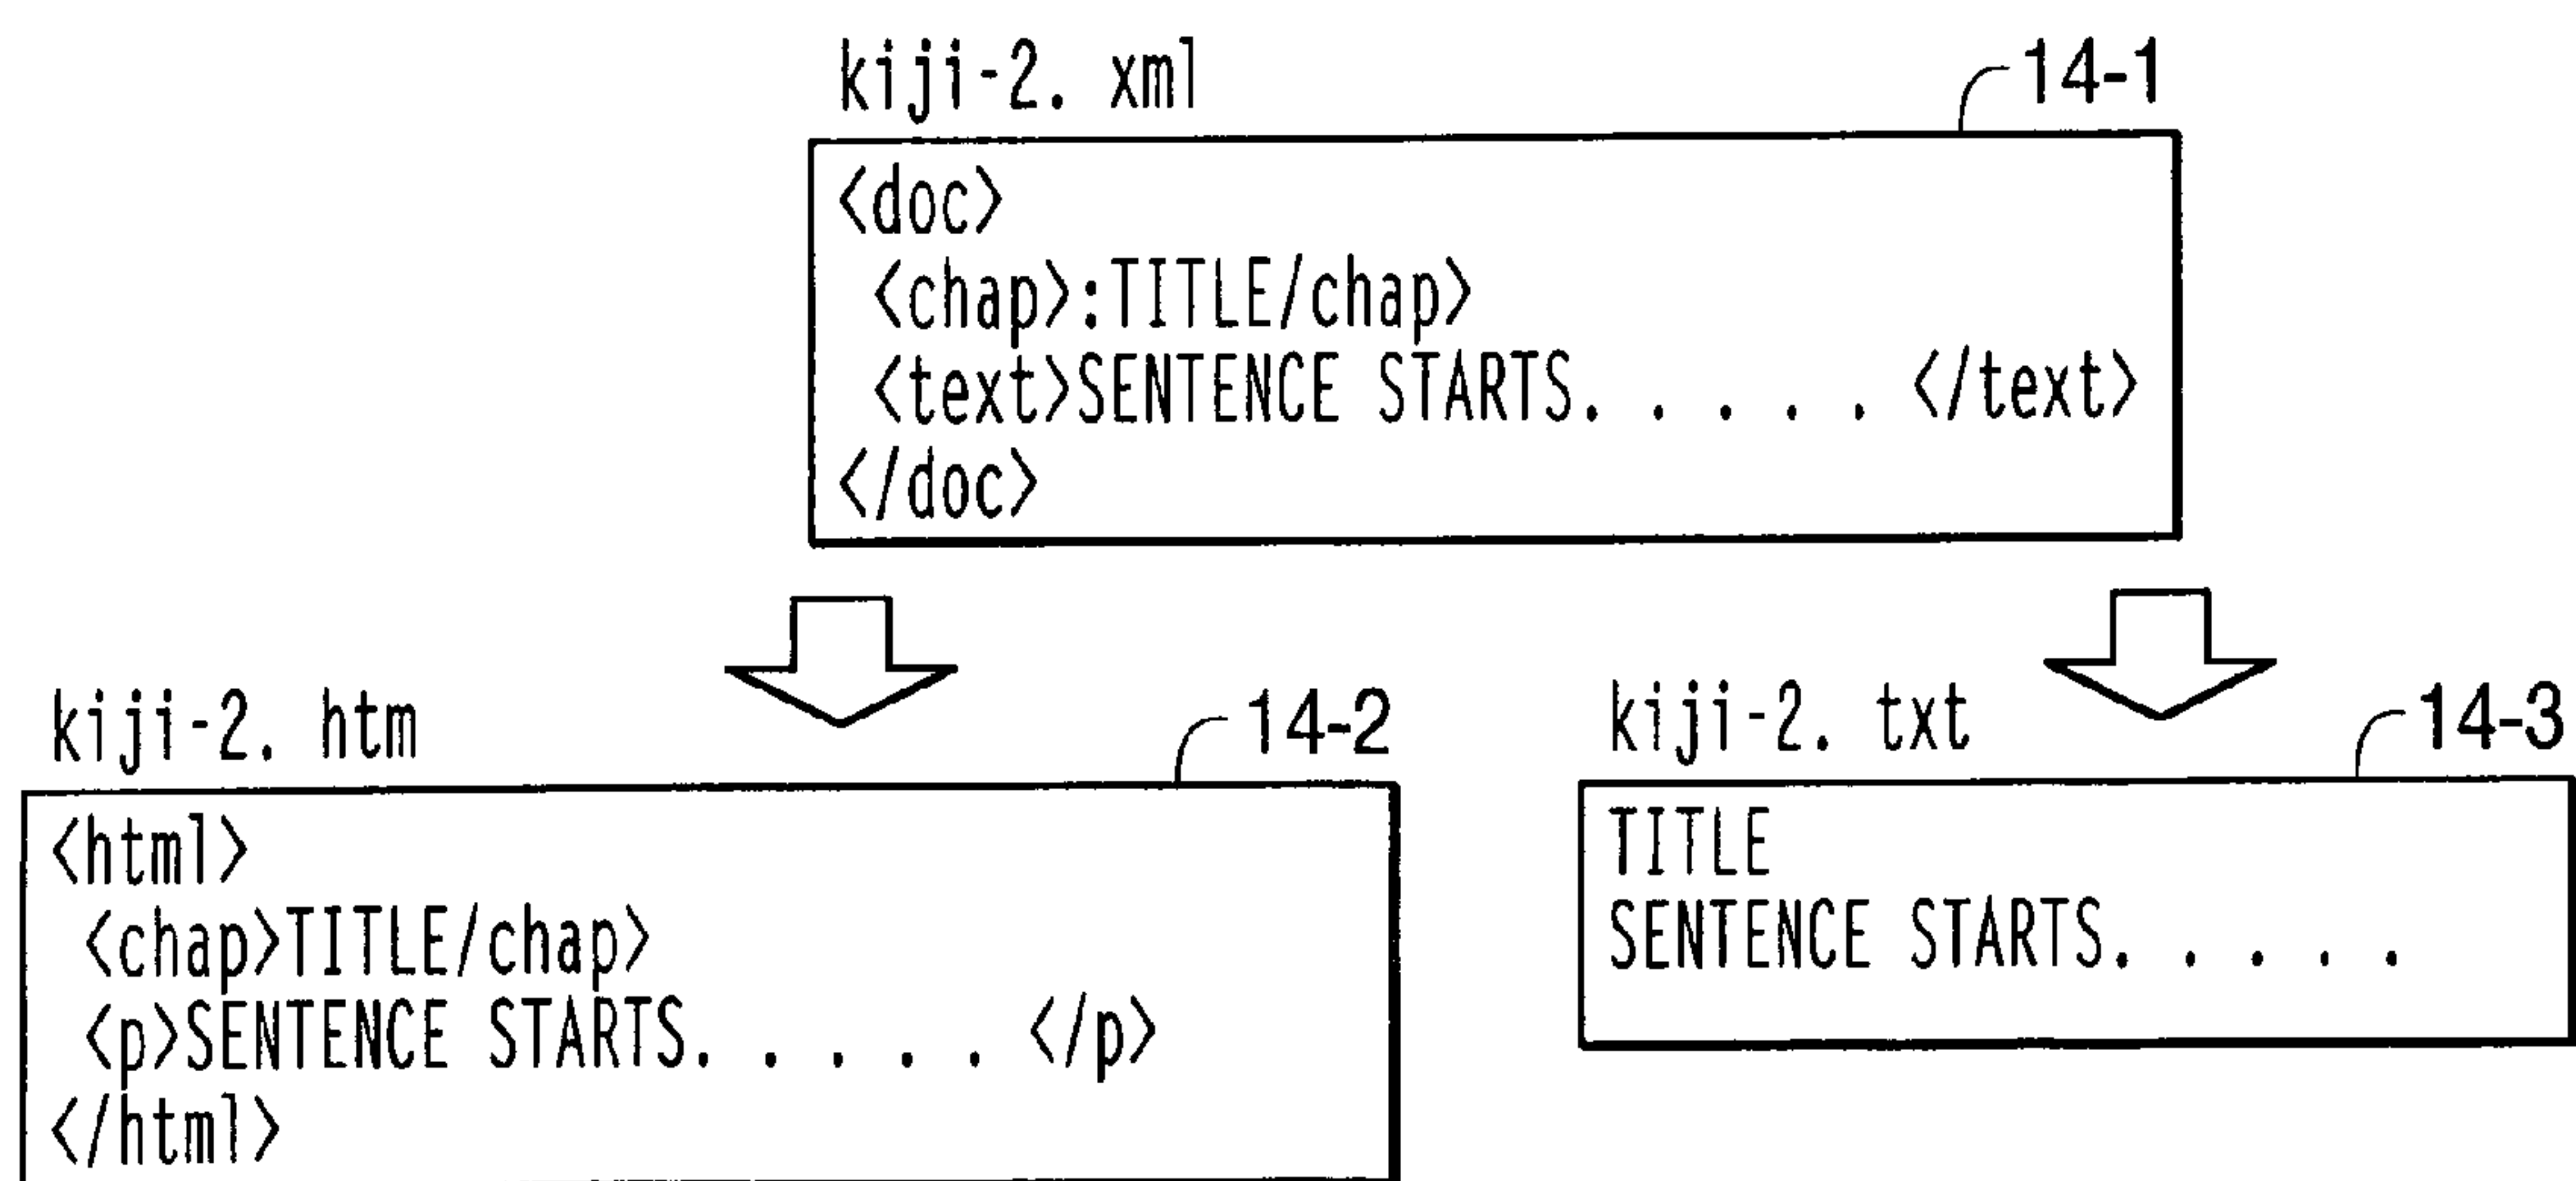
kiji-2. xml

14-1

<doc>
<chap>:TITLE/chap>
<text>SENTENCE STARTS. . . . . </text>
</doc>

kiji-2. htm

14-2

<html>
<chap>TITLE/chap>
<p>SENTENCE STARTS. . . . . </p>
</html>

kiji-2. txt

14-3

TITLE
SENTENCE STARTS. . . . .